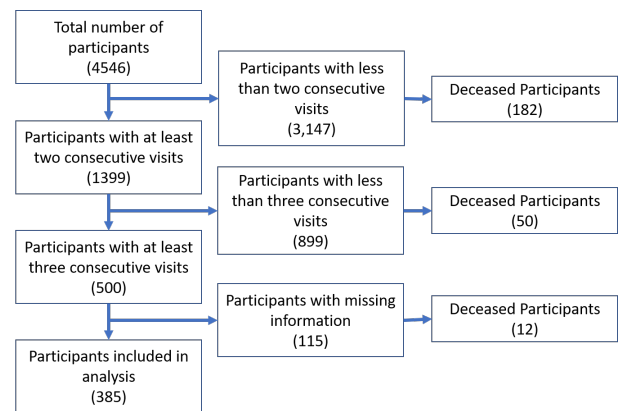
Total number of participants
(4546)

Participants with less than two consecutive visits
(3,147)

Deceased Participants
(182)

Participants with at least two consecutive visits
(1399)

Participants with less than three consecutive visits
(899)

Deceased Participants
(50)

Participants with at least three consecutive visits
(500)

Participants with missing information
(115)

Deceased Participants
(12)

Participants included in analysis
(385)